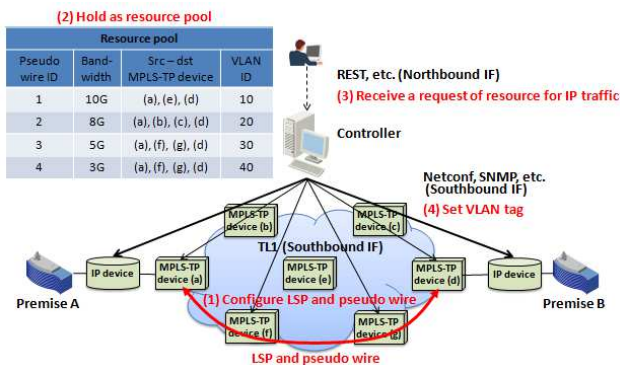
(2) Hold as resource pool

| Resource pool | | | |
|---|---|---|---|
| Pseudo wire ID | Band-width | Src – dst MPLS-TP device | VLAN ID |
| 1 | 10G | (a), (e), (d) | 10 |
| 2 | 8G | (a), (b), (c), (d) | 20 |
| 3 | 5G | (a), (f), (g), (d) | 30 |
| 4 | 3G | (a), (f), (g), (d) | 40 |

REST, etc. (Northbound IF)

(3) Receive a request of resource for IP traffic

Controller

Netconf, SNMP, etc. (Southbound IF)

(4) Set VLAN tag

MPLS-TP device (b)

MPLS-TP device (c)

TL1 (Southbound IF)

IP device

MPLS-TP device (a)

MPLS-TP device (e)

MPLS-TP device (d)

IP device

Premise A

(1) Configure LSP and pseudo wire

Premise B

MPLS-TP device (f)

MPLS-TP device (g)

LSP and pseudo wire